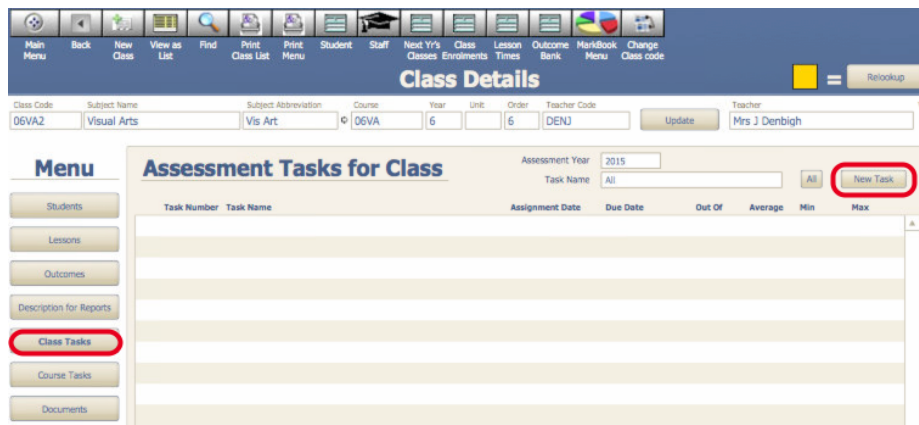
Main Menu | Back | New Class | View as List | Find | Print Class List | Print Menu | Student | Staff | Next Yr's Classes | Class Enrolments | Lesson Times | Outcome Bank | MarkBook Menu | Change Class code

Class Details

=

Relookup

| Class Code | Subject Name | Subject Abbreviation | Course | Year | Unit | Order | Teacher Code | | Teacher |
|---|---|---|---|---|---|---|---|---|---|
| 06VA2 | Visual Arts | Vis Art | 06VA | 6 | | 6 | DENJ | Update | Mrs J Denbigh |

Menu

Students

Lessons

Outcomes

Description for Reports

Class Tasks

Course Tasks

Documents

Assessment Tasks for Class

Assessment Year 2015

Task Name All

All

New Task

| Task Number | Task Name | Assignment Date | Due Date | Out Of | Average | Min | Max |
|---|---|---|---|---|---|---|---|